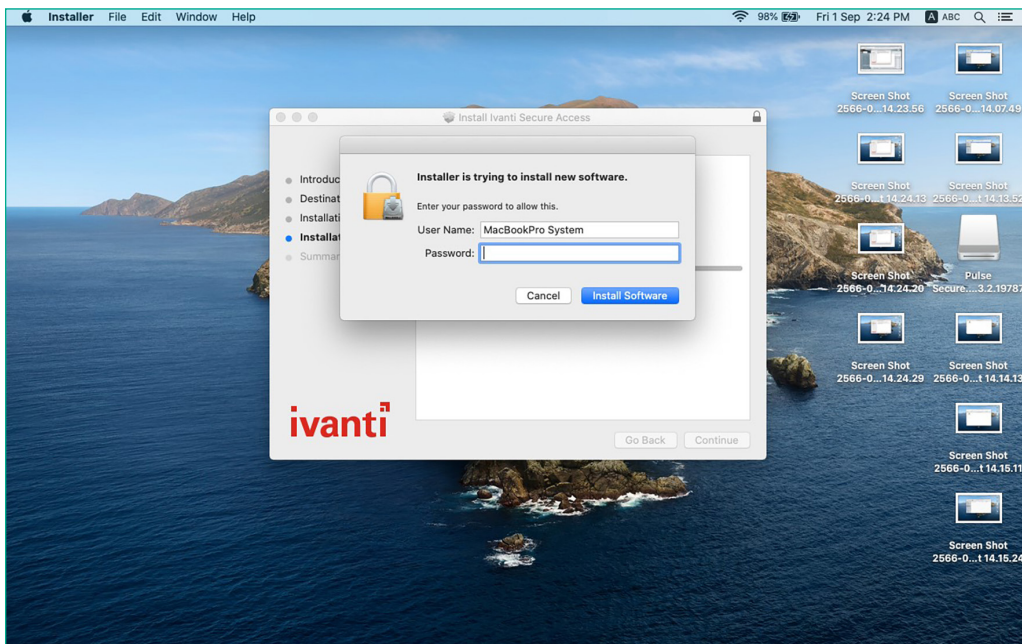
Installer File Edit Window Help

98% Fri 1 Sep 2:24 PM ABC

Install Ivanti Secure Access

Introduc
Destinat
Installati
Installat
Summar

Installer is trying to install new software.

Enter your password to allow this.

User Name: MacBookPro System

Password:

Cancel Install Software

ivanti

Go Back Continue

Screen Shot 2566-0...14.23.56

Screen Shot 2566-0...14.07.49

Screen Shot 2566-0...t 14.24.13

Screen Shot 2566-0...t 14.13.52

Screen Shot 2566-0...14.24.20

Pulse Secure....3.2.19787

Screen Shot 2566-0...14.24.29

Screen Shot 2566-0...t 14.14.13

Screen Shot 2566-0...t 14.15.11

Screen Shot 2566-0...t 14.15.24